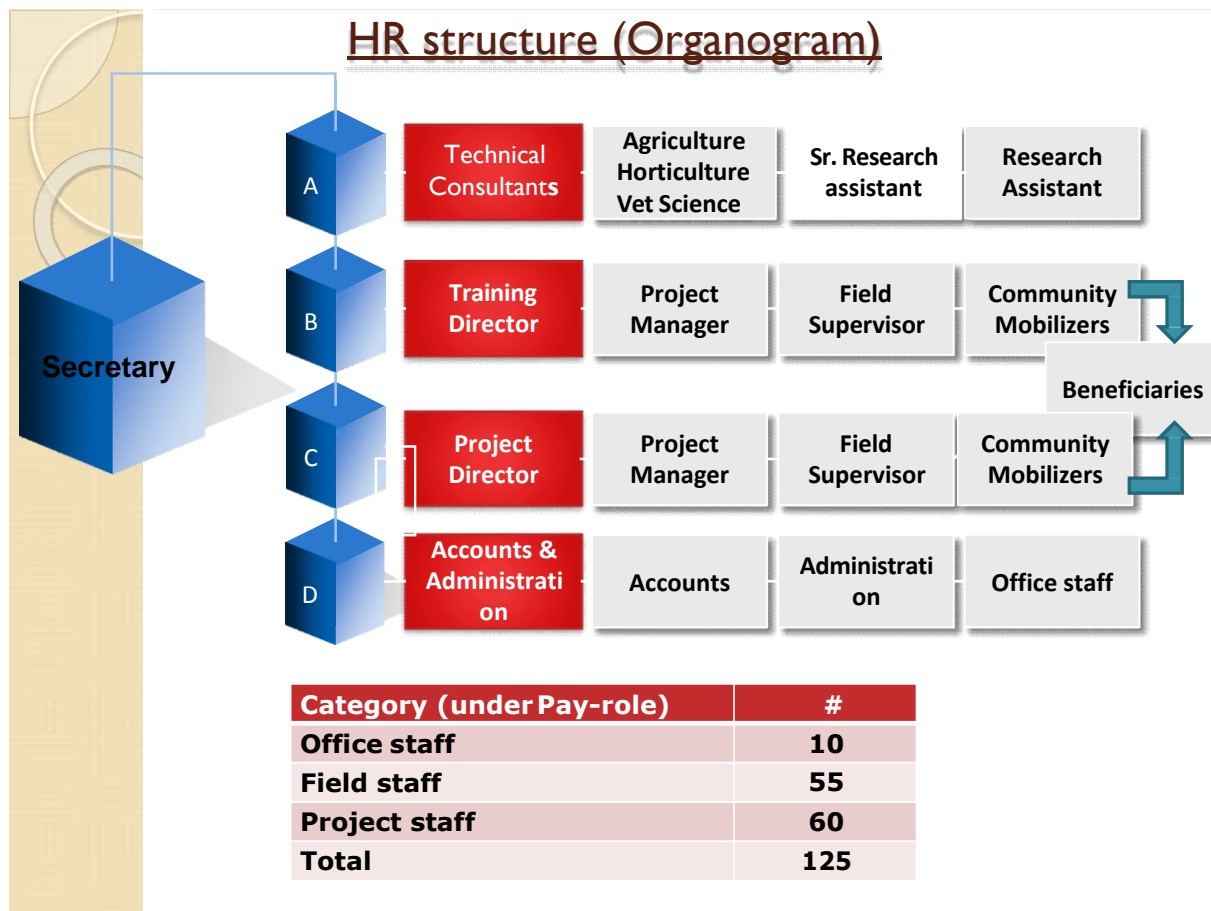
HR structure (Organogram)

Secretary

A

Technical Consultants

Agriculture Horticulture Vet Science

Sr. Research assistant

Research Assistant

B

Training Director

Project Manager

Field Supervisor

Community Mobilizers

Beneficiaries

C

Project Director

Project Manager

Field Supervisor

Community Mobilizers

D

Accounts & Administration

Accounts

Administration

Office staff

| Category (under Pay-role) | # |
|---|---|
| Office staff | 10 |
| Field staff | 55 |
| Project staff | 60 |
| Total | 125 |